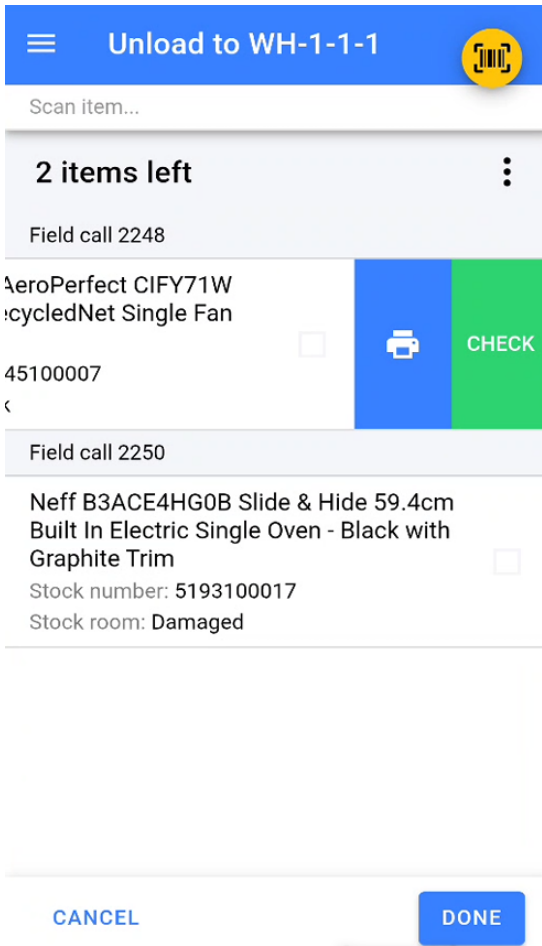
Unload to WH-1-1-1

Scan item...

2 items left

Field call 2248

AeroPerfect CIFY71W
ecycledNet Single Fan

45100007

CHECK

Field call 2250

Neff B3ACE4HG0B Slide & Hide 59.4cm Built In Electric Single Oven - Black with Graphite Trim

Stock number: 5193100017

Stock room: Damaged

CANCEL

DONE